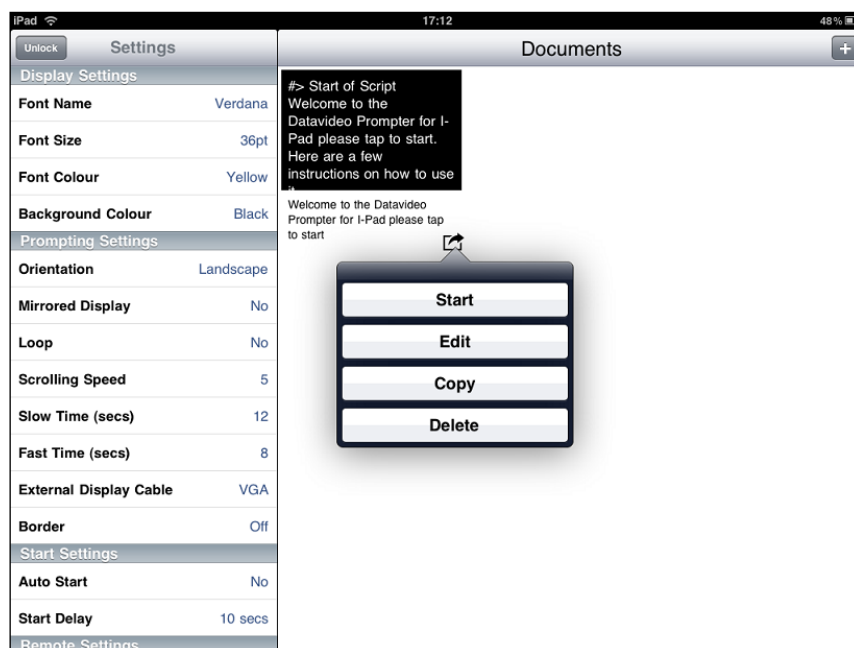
iPad
17:12
48%

Unlock
Settings
Display Settings
Font Name Verdana
Font Size 36pt
Font Colour Yellow
Background Colour Black
Prompting Settings
Orientation Landscape
Mirrored Display No
Loop No
Scrolling Speed 5
Slow Time (secs) 12
Fast Time (secs) 8
External Display Cable VGA
Border Off
Start Settings
Auto Start No
Start Delay 10 secs
Remote Settings

Documents
+

#> Start of Script Welcome to the Datavideo Prompter for I-Pad please tap to start. Here are a few instructions on how to use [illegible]

Welcome to the Datavideo Prompter for I-Pad please tap to start

Start
Edit
Copy
Delete